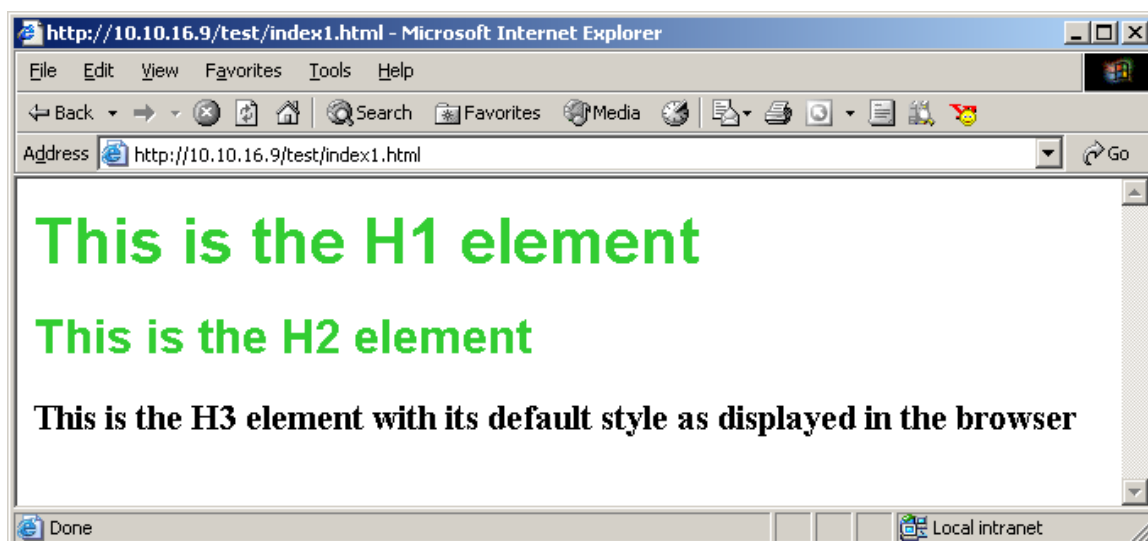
http://10.10.16.9/test/index1.html - Microsoft Internet Explorer

File Edit View Favorites Tools Help

Back Search Favorites Media

Address http://10.10.16.9/test/index1.html Go

This is the H1 element

This is the H2 element

This is the H3 element with its default style as displayed in the browser

Done Local intranet